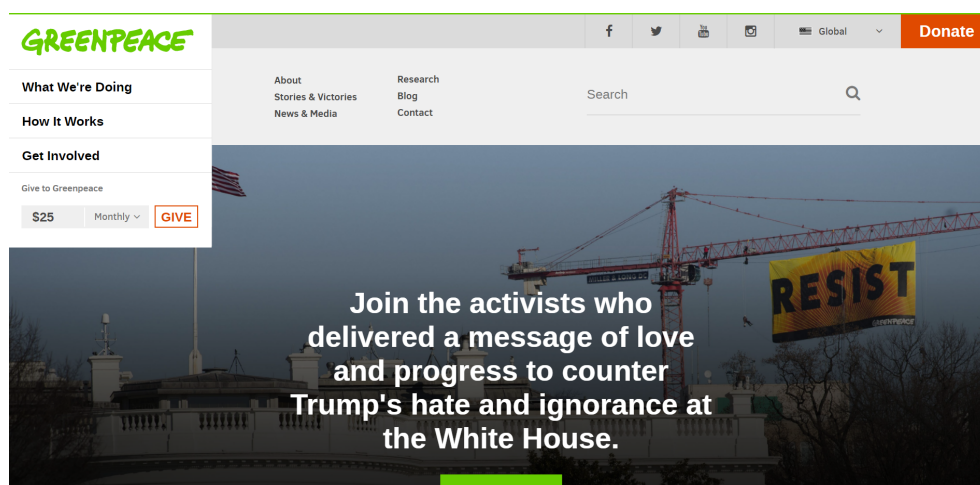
GREENPEACE

What We're Doing

How It Works

Get Involved

Give to Greenpeace

$25 Monthly GIVE

Global

Donate

About
Stories & Victories
News & Media

Research
Blog
Contact

Search

RESIST

GREENPEACE

Join the activists who delivered a message of love and progress to counter Trump's hate and ignorance at the White House.